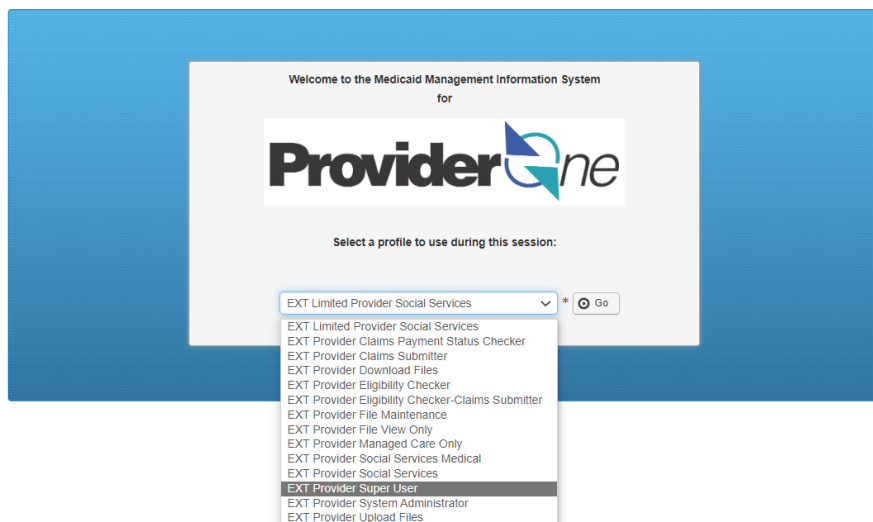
Welcome to the Medicaid Management Information System
for

ProviderOne

Select a profile to use during this session:

EXT Limited Provider Social Services

*

Go

EXT Limited Provider Social Services
EXT Provider Claims Payment Status Checker
EXT Provider Claims Submitter
EXT Provider Download Files
EXT Provider Eligibility Checker
EXT Provider Eligibility Checker-Claims Submitter
EXT Provider File Maintenance
EXT Provider File View Only
EXT Provider Managed Care Only
EXT Provider Social Services Medical
EXT Provider Social Services
EXT Provider Super User
EXT Provider System Administrator
EXT Provider Upload Files